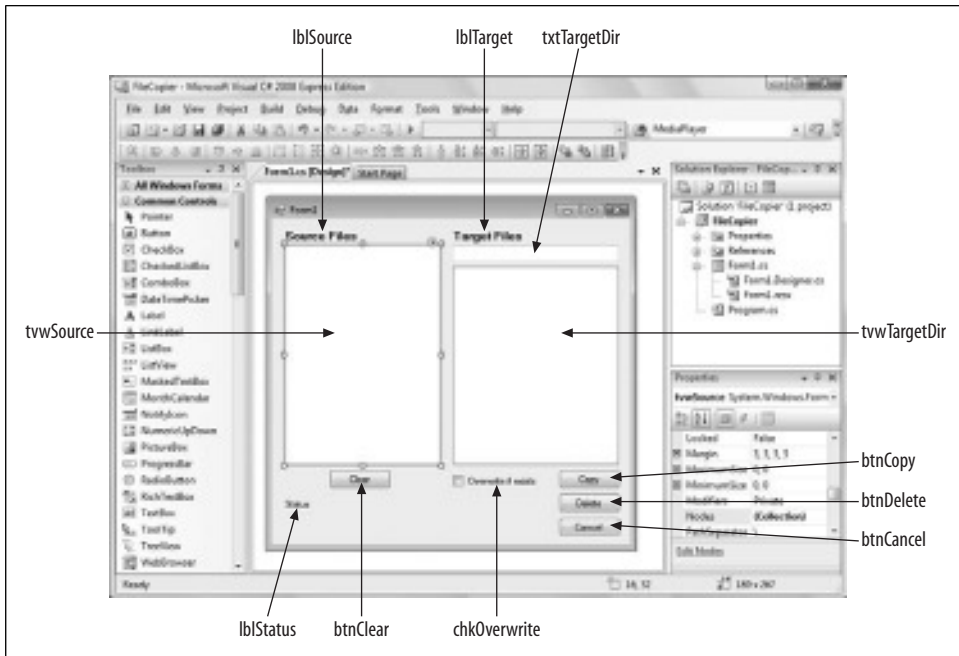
lblSource
lblTarget
txtTargetDir

FileCopier - Microsoft Visual C# 2008 Express Edition

File Edit View Project Build Debug Data Format Tools Window Help

MediaPlayer

Toolbox
All Windows Forms
Common Controls
Pointer
Button
CheckBox
CheckedListBox
ComboBox
DateTimePicker
Label
LinkLabel
ListBox
ListView
MaskedTextBox
MonthCalendar
NotifyIcon
NumericUpDown
PictureBox
ProgressBar
RadioButton
RichTextBox
TextBox
ToolTip
TreeView
WebBrowser

Form1.cs [Design]*
Start Page

Form1
Source Files
Target Files
Clear
Overwrite if exists
Copy
Delete
Cancel
Status

Solution Explorer - FileCop...
Solution 'FileCopier' (1 project)
FileCopier
Properties
References
Form1.cs
Form1.Designer.cs
Form1.resx
Program.cs

Properties
tvwSource System.Windows.Form
Locked False
Margin 3, 3, 3, 3
MaximumSize 0, 0
MinimumSize 0, 0
Modifiers Private
Nodes (Collection)
Edit Nodes

Ready
16, 52
180 x 267

tvwSource
tvwTargetDir
btnCopy
btnDelete
btnCancel
lblStatus
btnClear
chkOverwrite